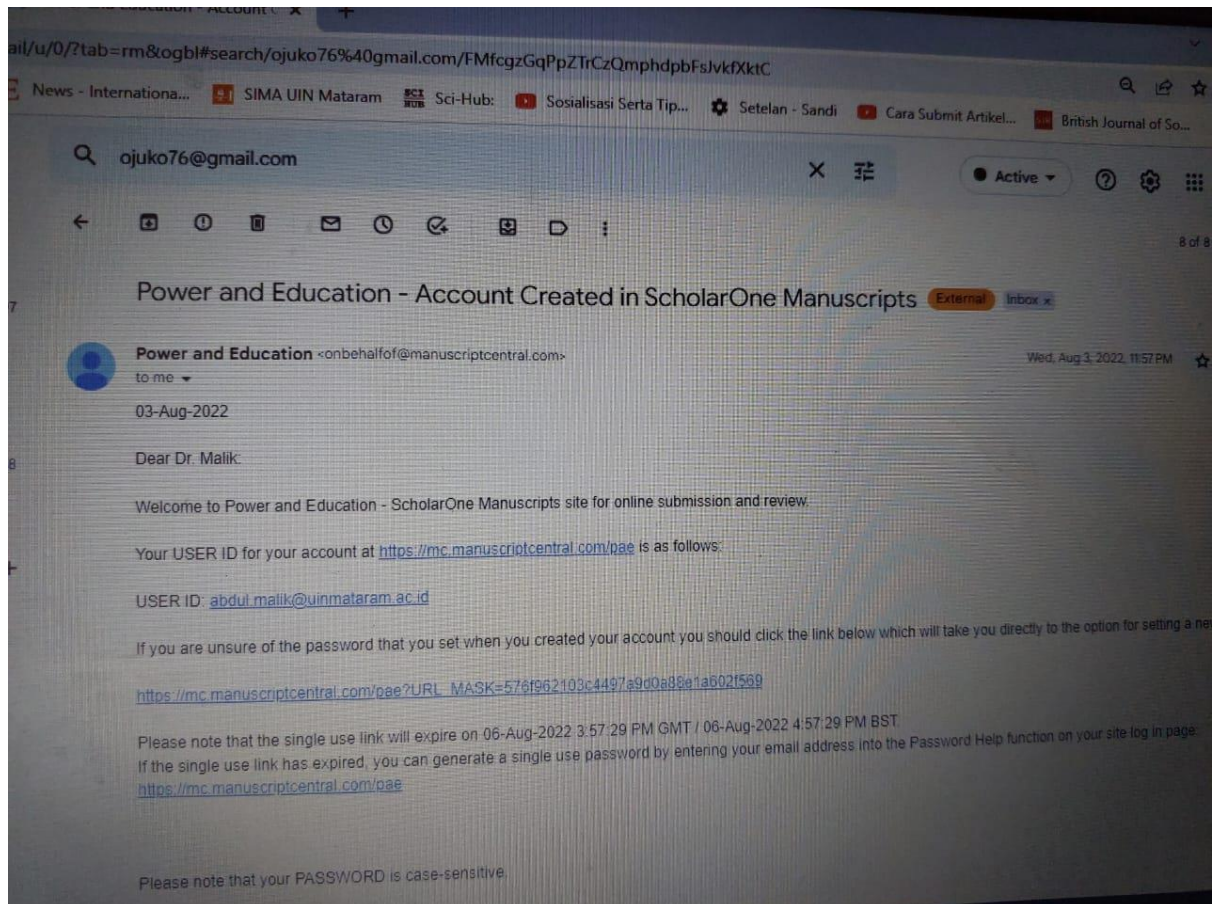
ail/u/0/?tab=rm&ogbl#search/ojuko76%40gmail.com/FMfcgzGqPpZTrCzQmphdpbFsJvkfXktC

News - Internationa... SIMA UIN Mataram Sci-Hub: Sosialisasi Serta Tip... Setelan - Sandi Cara Submit Artikel... British Journal of So...

ojuko76@gmail.com

Active

8 of 8

Power and Education - Account Created in ScholarOne Manuscripts External Inbox ×

Power and Education <onbehalfof@manuscriptcentral.com>
to me

Wed, Aug 3, 2022, 11:57 PM

03-Aug-2022

Dear Dr. Malik:

Welcome to Power and Education - ScholarOne Manuscripts site for online submission and review.

Your USER ID for your account at https://mc.manuscriptcentral.com/pae is as follows:

USER ID: abdul.malik@uinmataram.ac.id

If you are unsure of the password that you set when you created your account you should click the link below which will take you directly to the option for setting a ne

https://mc.manuscriptcentral.com/pae?URL_MASK=576f962103c4497a9d0a88e1a602f569

Please note that the single use link will expire on 06-Aug-2022 3:57:29 PM GMT / 06-Aug-2022 4:57:29 PM BST.
If the single use link has expired, you can generate a single use password by entering your email address into the Password Help function on your site log in page:
https://mc.manuscriptcentral.com/pae

Please note that your PASSWORD is case-sensitive.